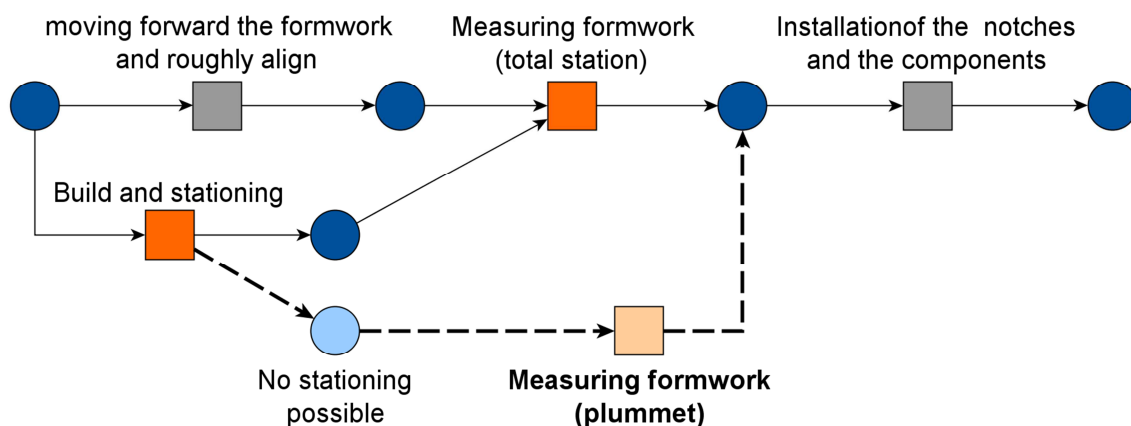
moving forward the formwork and roughly align

Measuring formwork (total station)

Installationof the notches and the components

Build and stationing

No stationing possible

**Measuring formwork (plummet)**